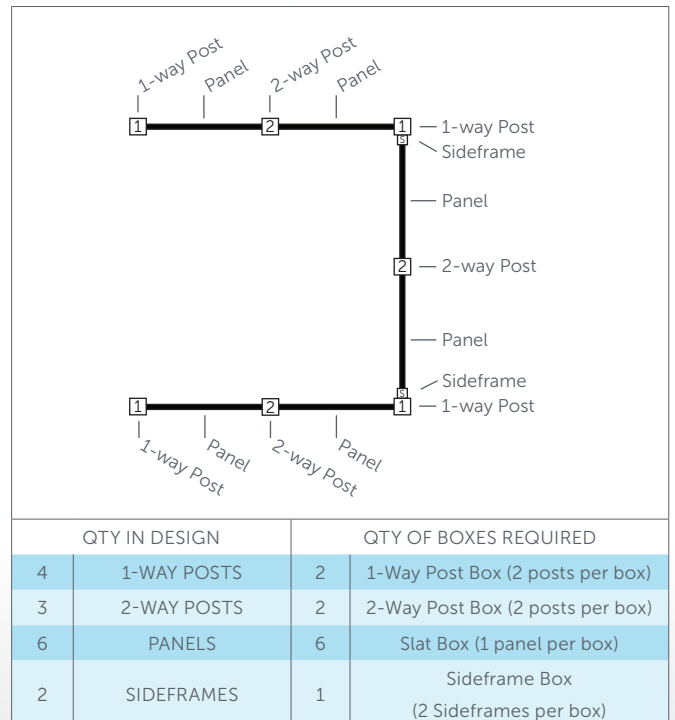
1-way Post
Panel
2-way Post
Panel

1 2 1 — 1-way Post
S — Sideframe

— Panel

2 — 2-way Post

— Panel

S — Sideframe
1 2 1 — 1-way Post

1-way Post
Panel
2-way Post
Panel

| QTY IN DESIGN | | QTY OF BOXES REQUIRED | |
|---|---|---|---|
| 4 | 1-WAY POSTS | 2 | 1-Way Post Box (2 posts per box) |
| 3 | 2-WAY POSTS | 2 | 2-Way Post Box (2 posts per box) |
| 6 | PANELS | 6 | Slat Box (1 panel per box) |
| 2 | SIDEFRAMES | 1 | Sideframe Box (2 Sideframes per box) |